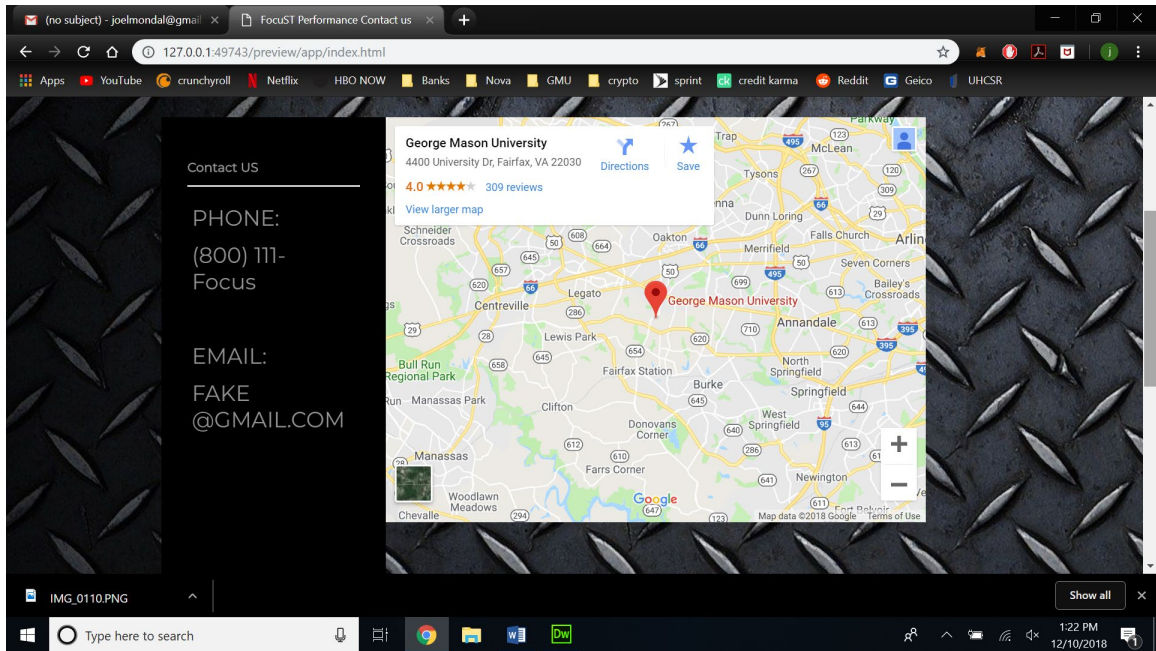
(no subject) - joelmondal@gmail ×
FocuST Performance Contact us ×
127.0.0.1:49743/preview/app/index.html
Apps YouTube crunchyroll Netflix HBO NOW Banks Nova GMU crypto sprint credit karma Reddit Geico UHCSR

Contact US

PHONE:
(800) 111-Focus

EMAIL:
FAKE @GMAIL.COM

George Mason University
4400 University Dr, Fairfax, VA 22030
4.0 ★★★★★ 309 reviews
View larger map
Directions
Save

George Mason University
McLean
Tysons
Dunn Loring
Falls Church
Arlin
Schneider Crossroads
Oakton
Merrifield
Seven Corners
Bailey's Crossroads
Centreville
Legato
Annandale
Lewis Park
North Springfield
Bull Run Regional Park
Fairfax Station
Burke
Springfield
Manassas Park
Clifton
West Springfield
Donovans Corner
Manassas
Farrs Corner
Newington
Woodlawn Meadows
Chevalle
Fort Belvoir
Parkway
Trap
nna
Run
Google
Map data ©2018 Google Terms of Use

IMG_0110.PNG
Show all
Type here to search
1:22 PM
12/10/2018